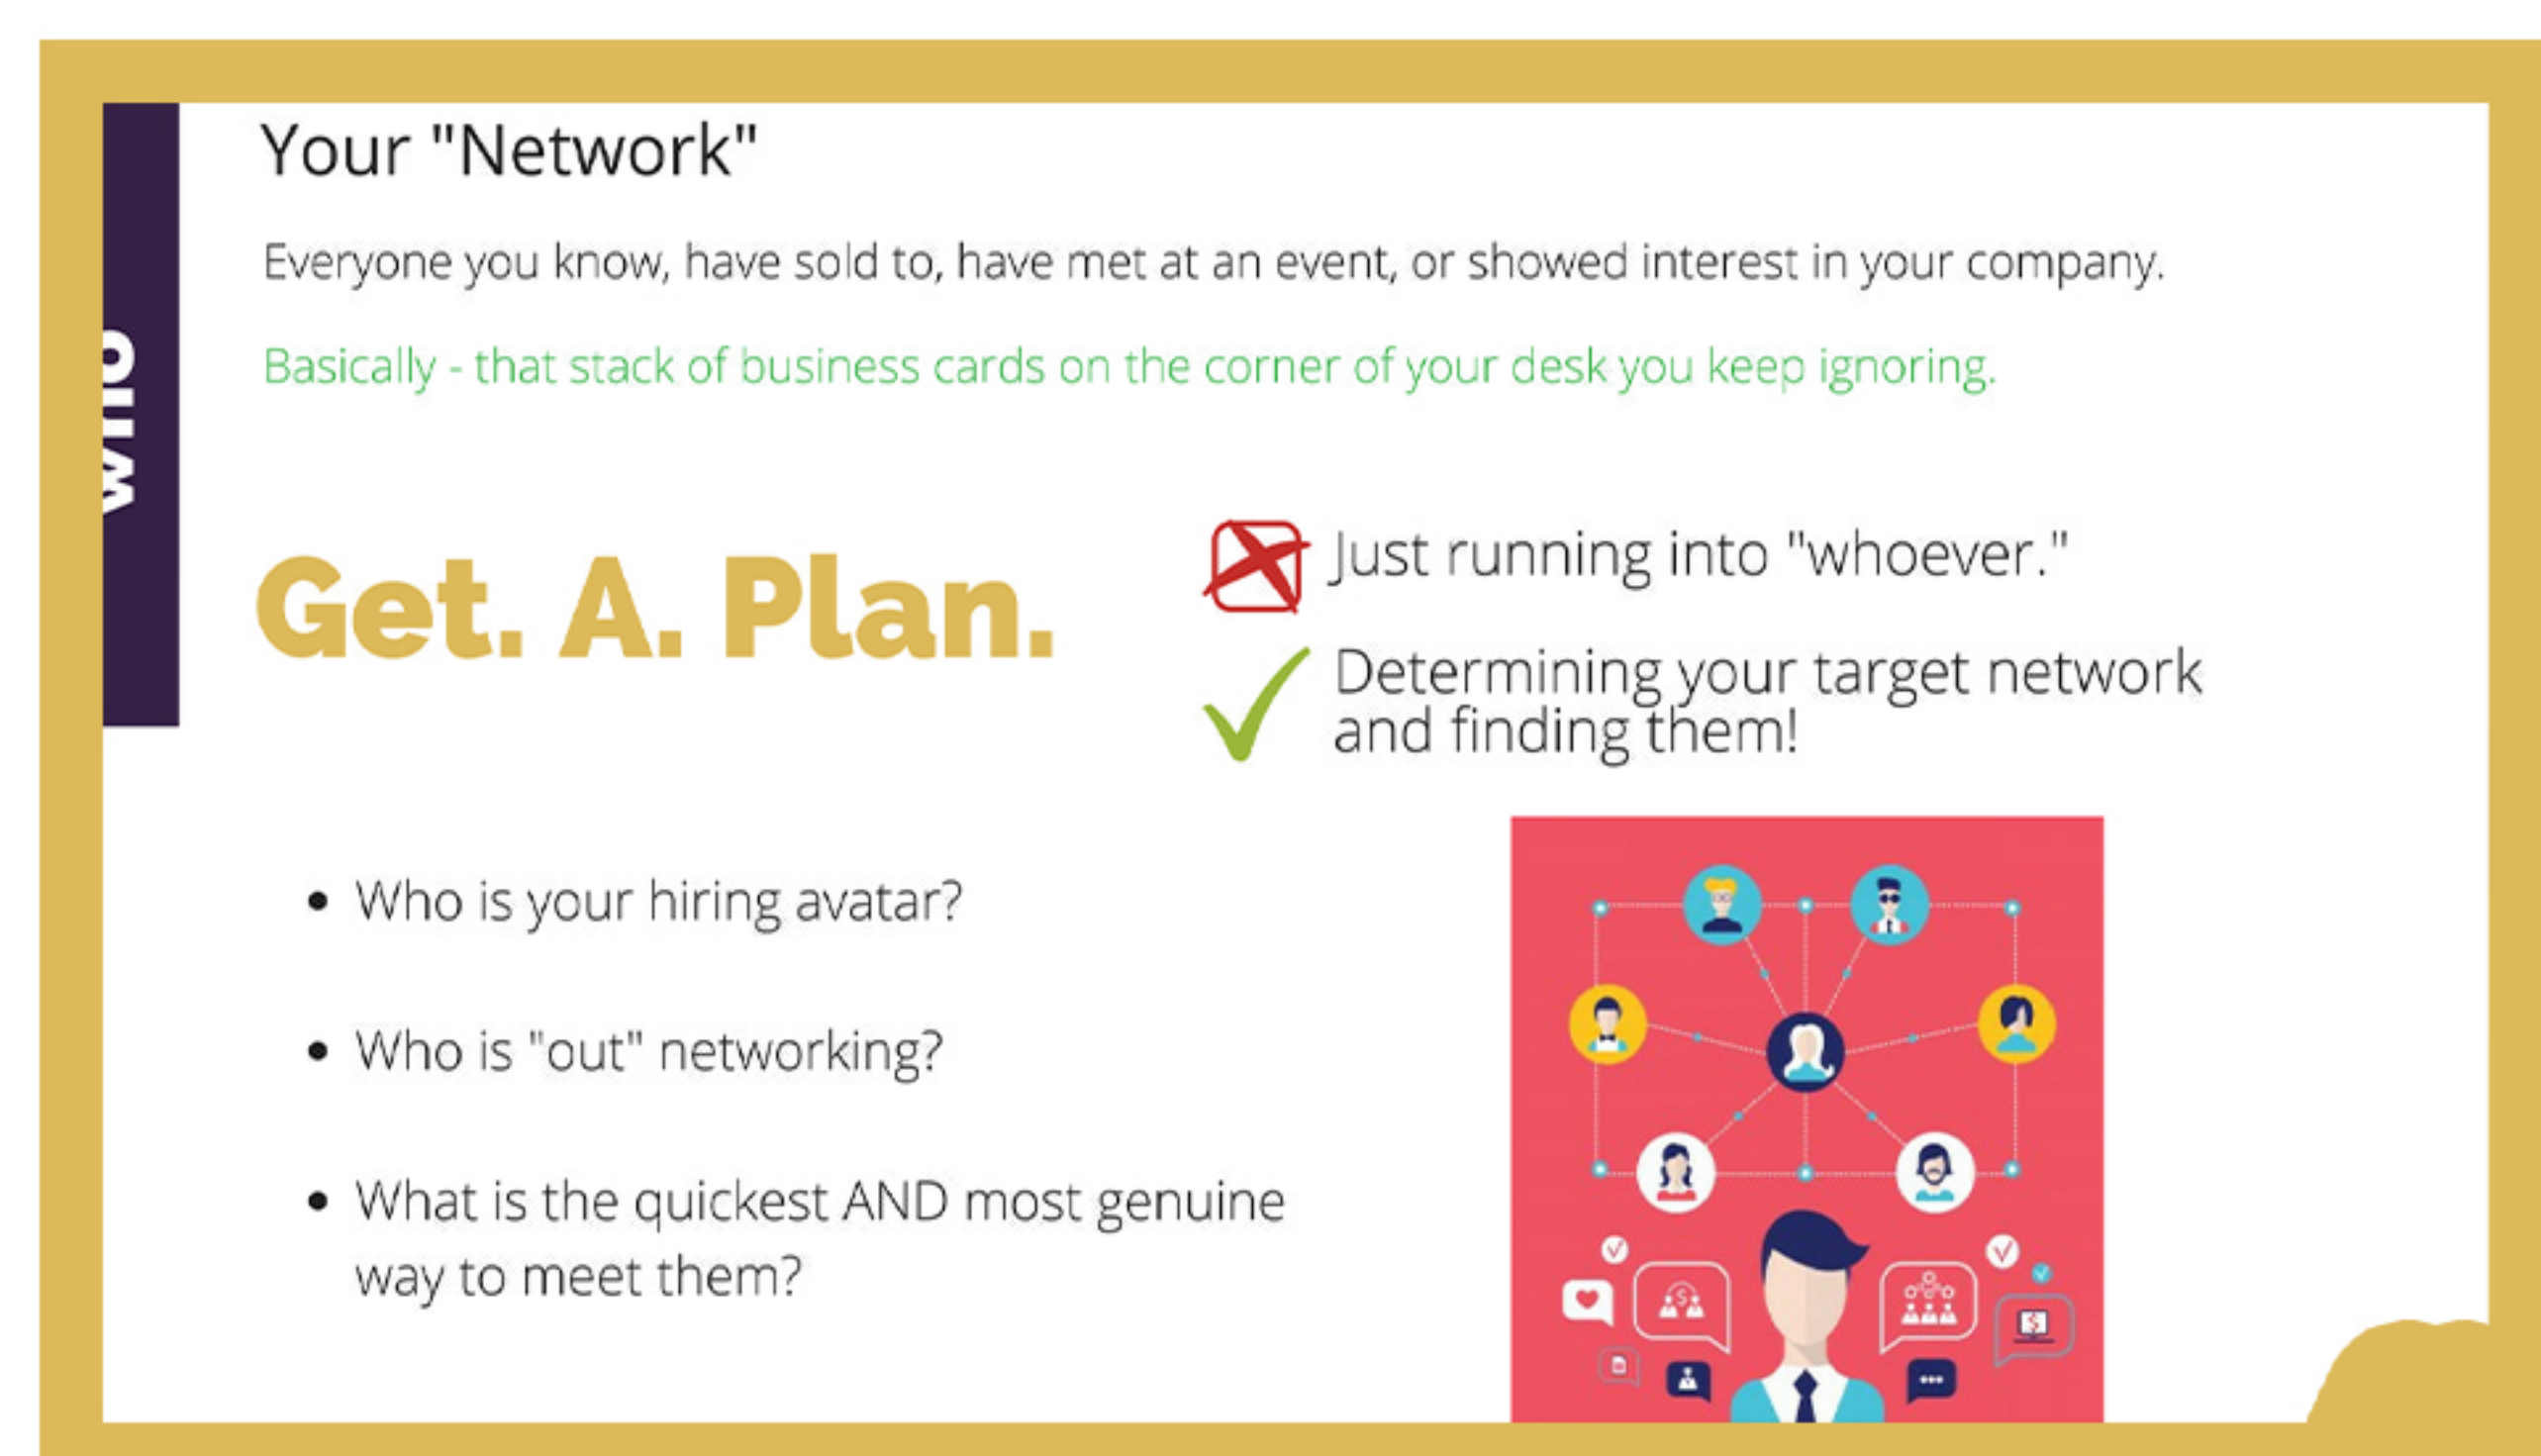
WHO

Your "Network"

Everyone you know, have sold to, have met at an event, or showed interest in your company.

Basically - that stack of business cards on the corner of your desk you keep ignoring.

Get. A. Plan.

Just running into "whoever."

Determining your target network and finding them!

- Who is your hiring avatar?
- Who is "out" networking?
- What is the quickest AND most genuine way to meet them?